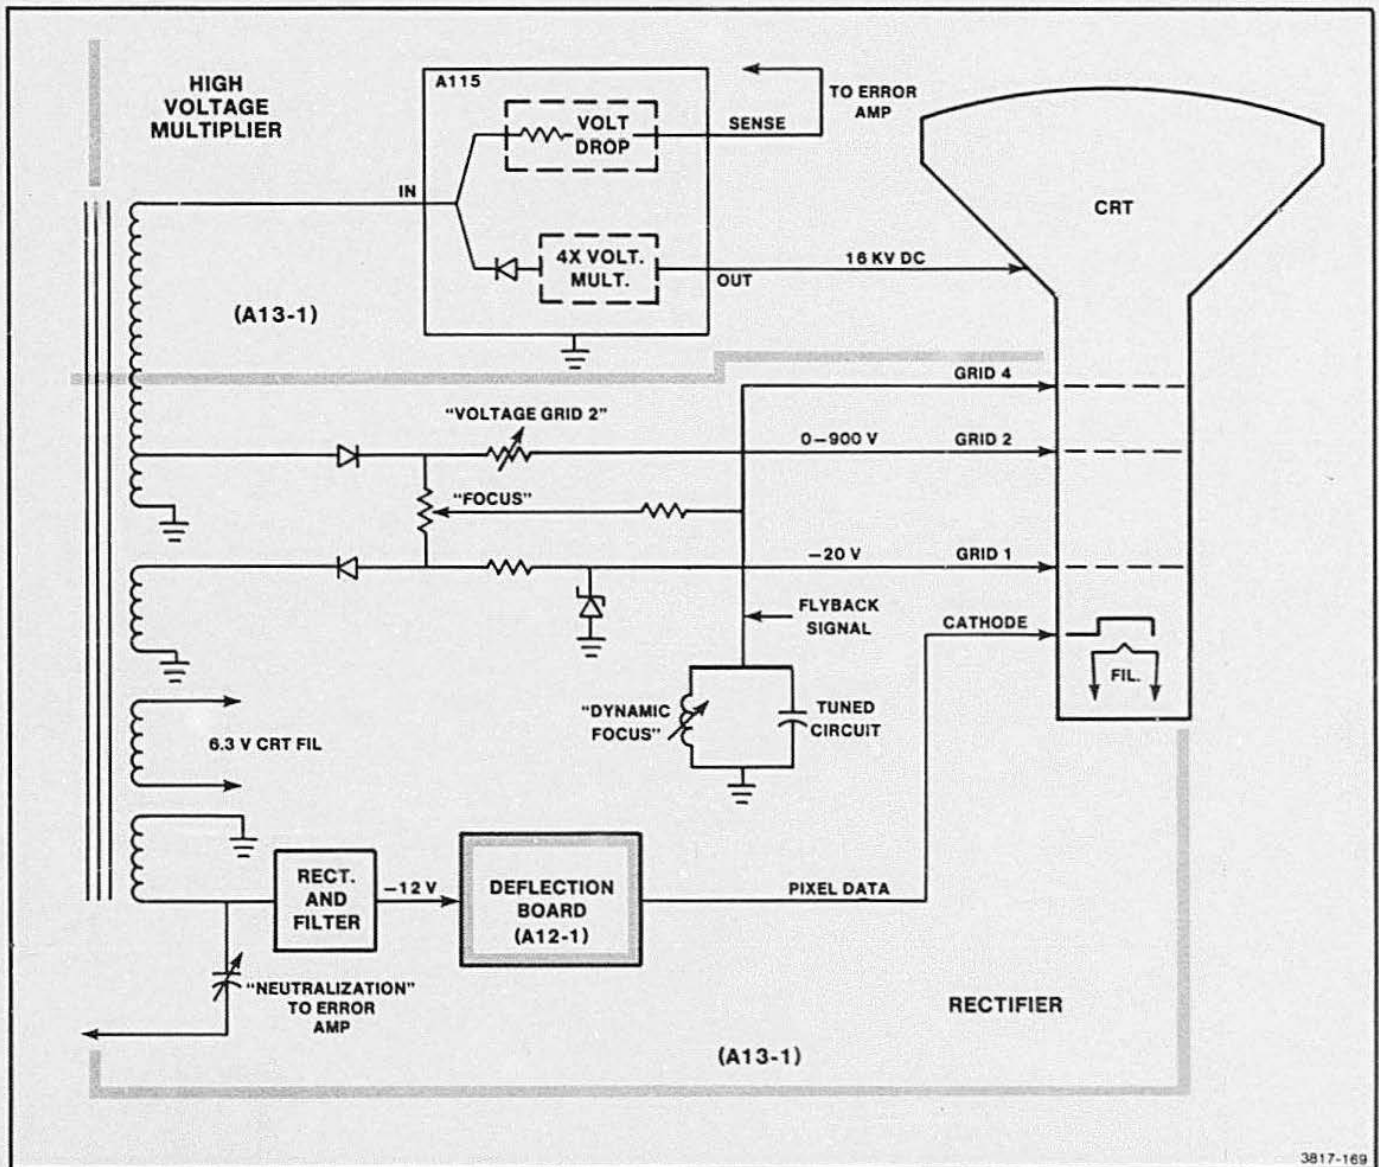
HIGH VOLTAGE MULTIPLIER

A115

VOLT DROP

SENSE

TO ERROR AMP

IN

4X VOLT. MULT.

OUT

16 KV DC

CRT

(A13-1)

GRID 4

"VOLTAGE GRID 2"

0–900 V

GRID 2

"FOCUS"

–20 V

GRID 1

FLYBACK SIGNAL

CATHODE

FIL.

"DYNAMIC FOCUS"

TUNED CIRCUIT

6.3 V CRT FIL

RECT. AND FILTER

–12 V

DEFLECTION BOARD (A12-1)

PIXEL DATA

"NEUTRALIZATION" TO ERROR AMP

RECTIFIER

(A13-1)

3817-169